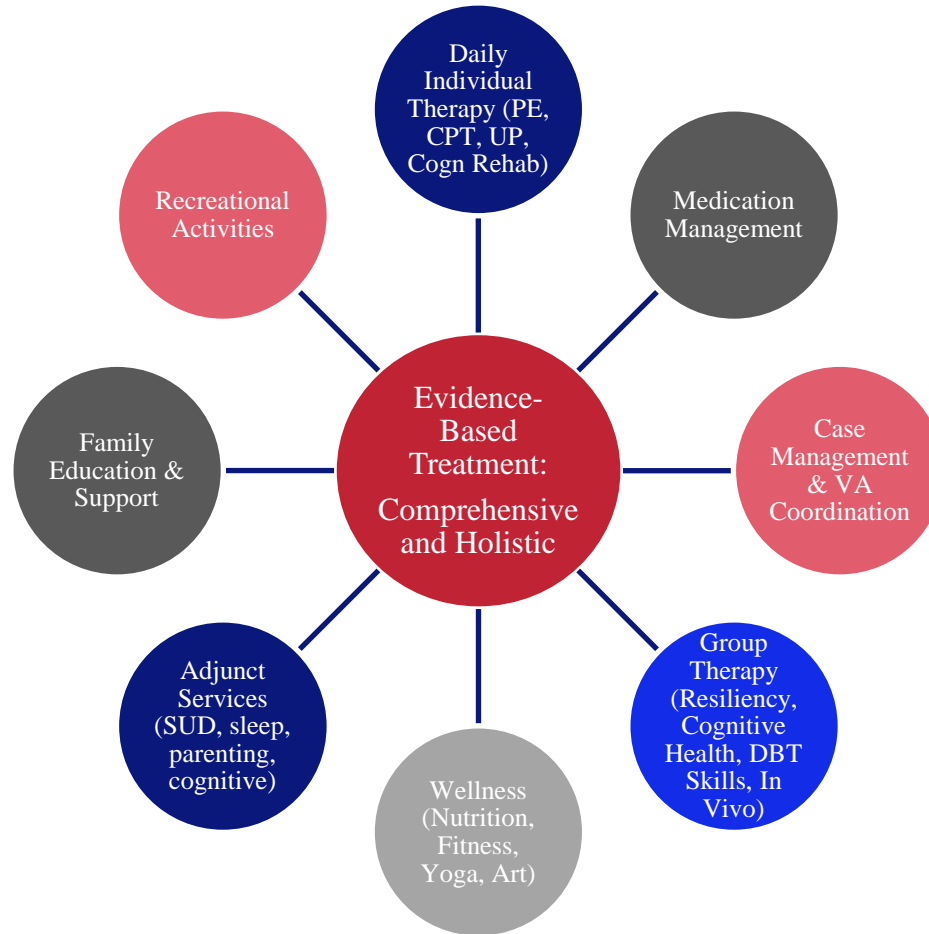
Evidence-Based Treatment:

Comprehensive and Holistic

Daily Individual Therapy (PE, CPT, UP, Cogn Rehab)

Medication Management

Case Management & VA Coordination

Group Therapy (Resiliency, Cognitive Health, DBT Skills, In Vivo)

Wellness (Nutrition, Fitness, Yoga, Art)

Adjunct Services (SUD, sleep, parenting, cognitive)

Family Education & Support

Recreational Activities